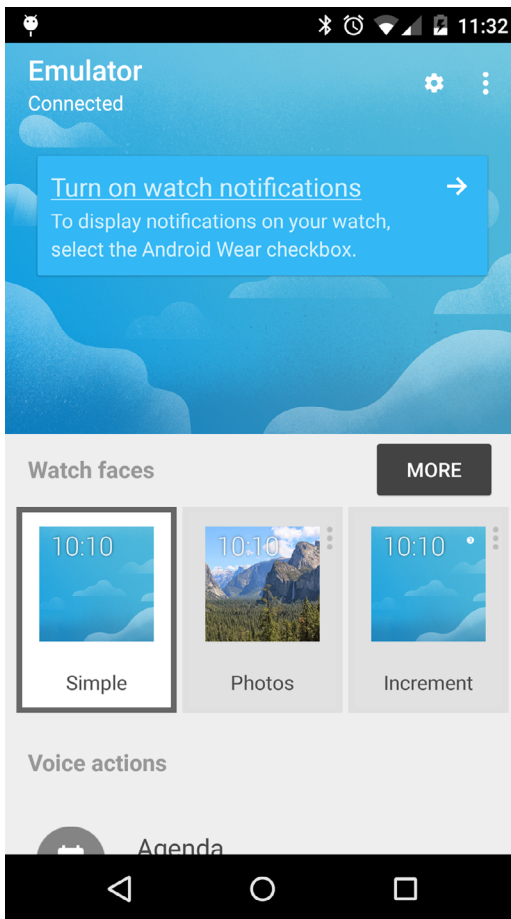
11:32

Emulator
Connected

Turn on watch notifications
To display notifications on your watch, select the Android Wear checkbox.

Watch faces
MORE

10:10
Simple

10:10
Photos

10:10
Increment

Voice actions

Agenda